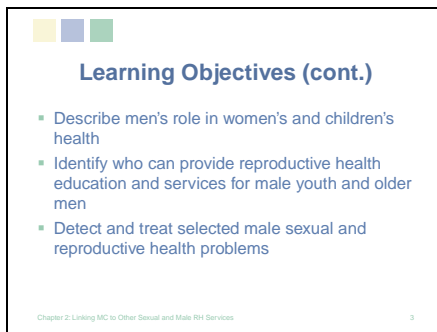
Learning Objectives (cont.)

Describe men's role in women's and children's health

Identify who can provide reproductive health education and services for male youth and older men

Detect and treat selected male sexual and reproductive health problems

Chapter 2: Linking MC to Other Sexual and Male RH Services

3